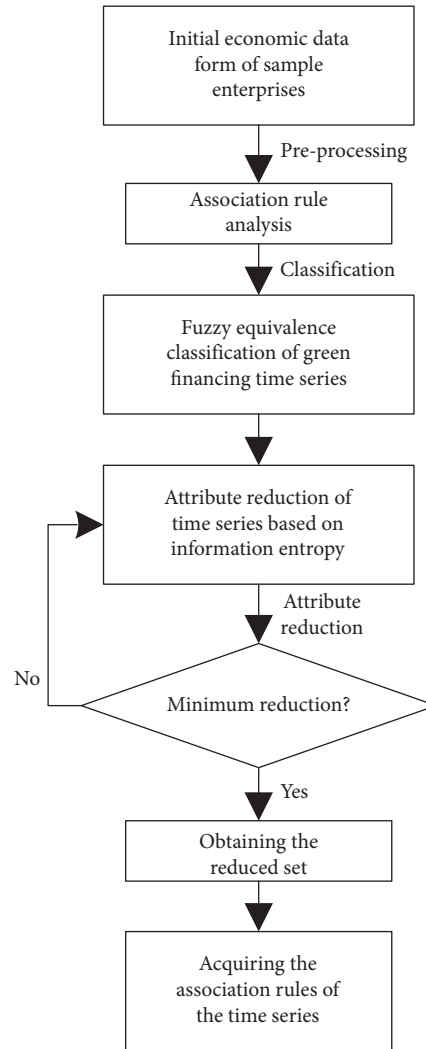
Initial economic data form of sample enterprises

Pre-processing

Association rule analysis

Classification

Fuzzy equivalence classification of green financing time series

Attribute reduction of time series based on information entropy

Attribute reduction

No

Minimum reduction?

Yes

Obtaining the reduced set

Acquiring the association rules of the time series